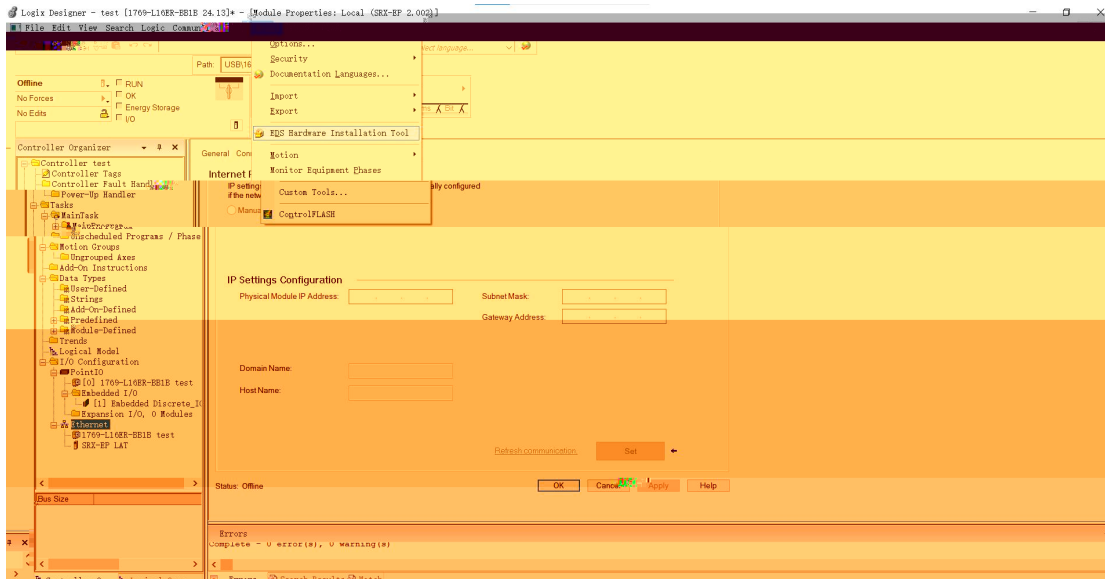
Logix Designer - test [1769-L16ER-BB1B 24.13]* - [Module Properties: Local (SRX-EP 2.002)]

File Edit View Search Logic Communications

Path: USB\16

Offline
No Forces
No Edits

RUN
OK
Energy Storage
I/O

Options...
Security
Documentation Languages...
Import
Export
EDS Hardware Installation Tool
Motion
Monitor Equipment Phases
Custom Tools...
ControlFLASH

Controller Organizer

Controller test
Controller Tags
Controller Fault Handler
Power-Up Handler
Tasks
MainTask
MainProgram
Unscheduled Programs / Phase
Motion Groups
Ungrouped Axes
Add-On Instructions
Data Types
User-Defined
Strings
Add-On-Defined
Predefined
Module-Defined
Trends
Logical Model
I/O Configuration
PointIO
[0] 1769-L16ER-BB1B test
Embedded I/O
[1] Embedded Discrete_IO
Expansion I/O, 0 Modules
Ethernet
1769-L16ER-BB1B test
SRX-EP LAT

Bus Size

General Con

Internet P

IP settings
if the netw
ally configured

Manua

IP Settings Configuration

Physical Module IP Address:

Subnet Mask:

Gateway Address:

Domain Name:

Host Name:

Refresh communication.

Set

Status: Offline

OK
Cancel
Apply
Help

Errors
Complete - 0 error(s), 0 warning(s)

Errors
Search Results
Watch